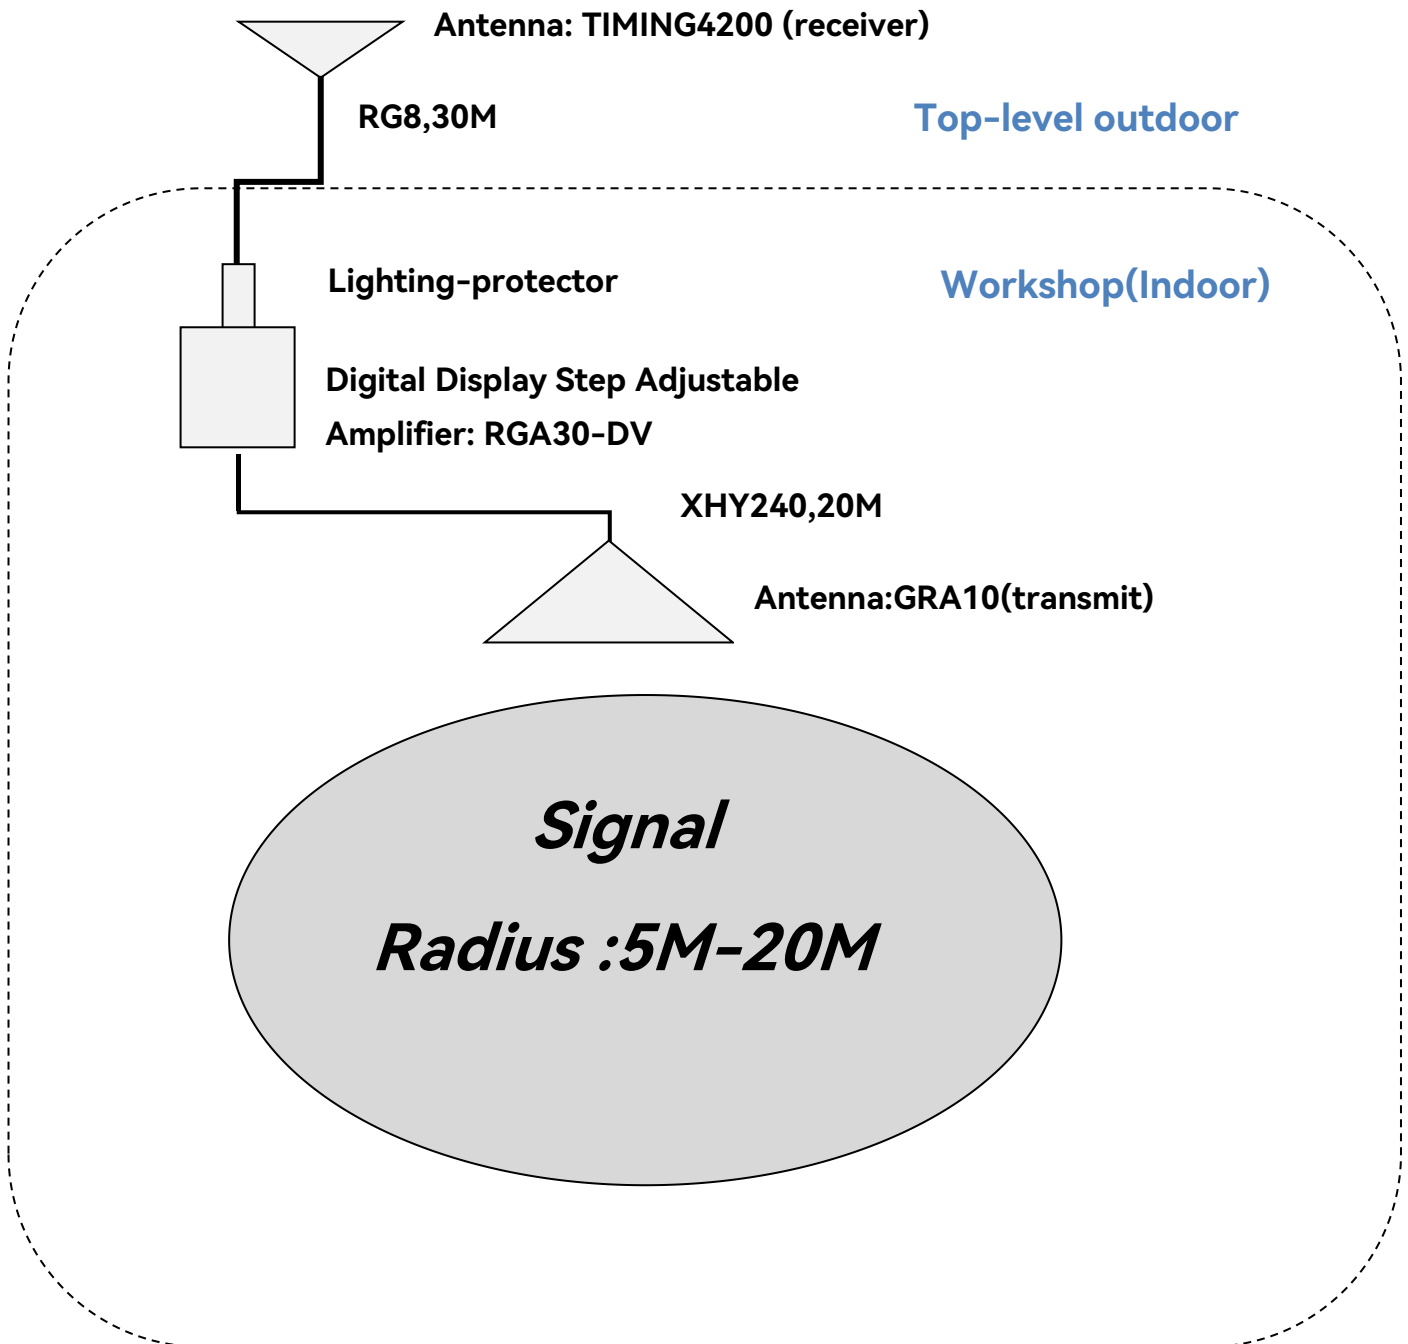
Antenna: TIMING4200 (receiver)

RG8,30M

Top-level outdoor

Lighting-protector

Workshop(Indoor)

Digital Display Step Adjustable Amplifier: RGA30-DV

XHY240,20M

Antenna:GRA10(transmit)

Signal

Radius :5M-20M